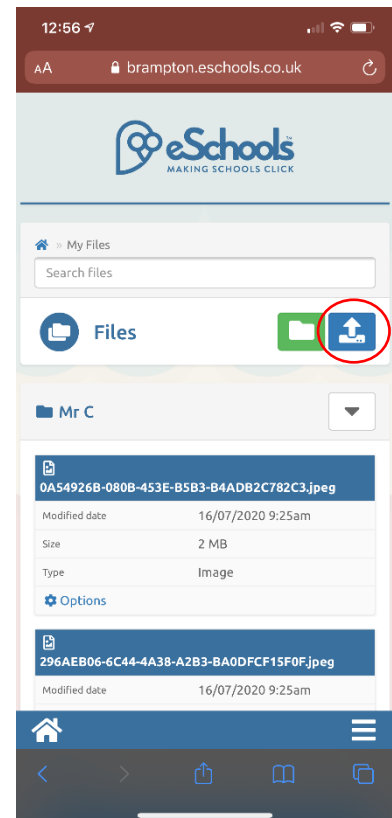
12:56

AA brampton.eschools.co.uk

eSchools™
MAKING SCHOOLS CLICK

» My Files

Search files

Files

Mr C

0A54926B-080B-453E-B5B3-B4ADB2C782C3.jpeg

| | |
|---|---|
| Modified date | 16/07/2020 9:25am |
| Size | 2 MB |
| Type | Image |

Options

296AEB06-6C44-4A38-A2B3-BA0DFCF15F0F.jpeg

| | |
|---|---|
| Modified date | 16/07/2020 9:25am |